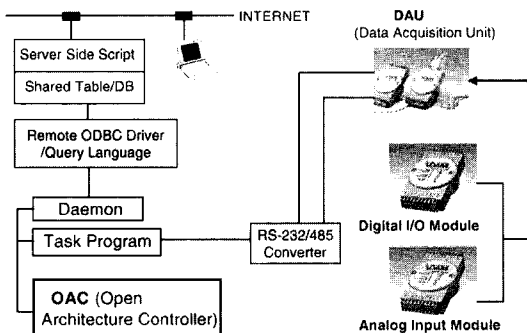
INTERNET

Server Side Script

Shared Table/DB

Remote ODBC Driver /Query Language

Daemon

Task Program

OAC (Open Architecture Controller)

RS-232/485 Converter

DAU
(Data Acquisition Unit)

Digital I/O Module

Analog Input Module